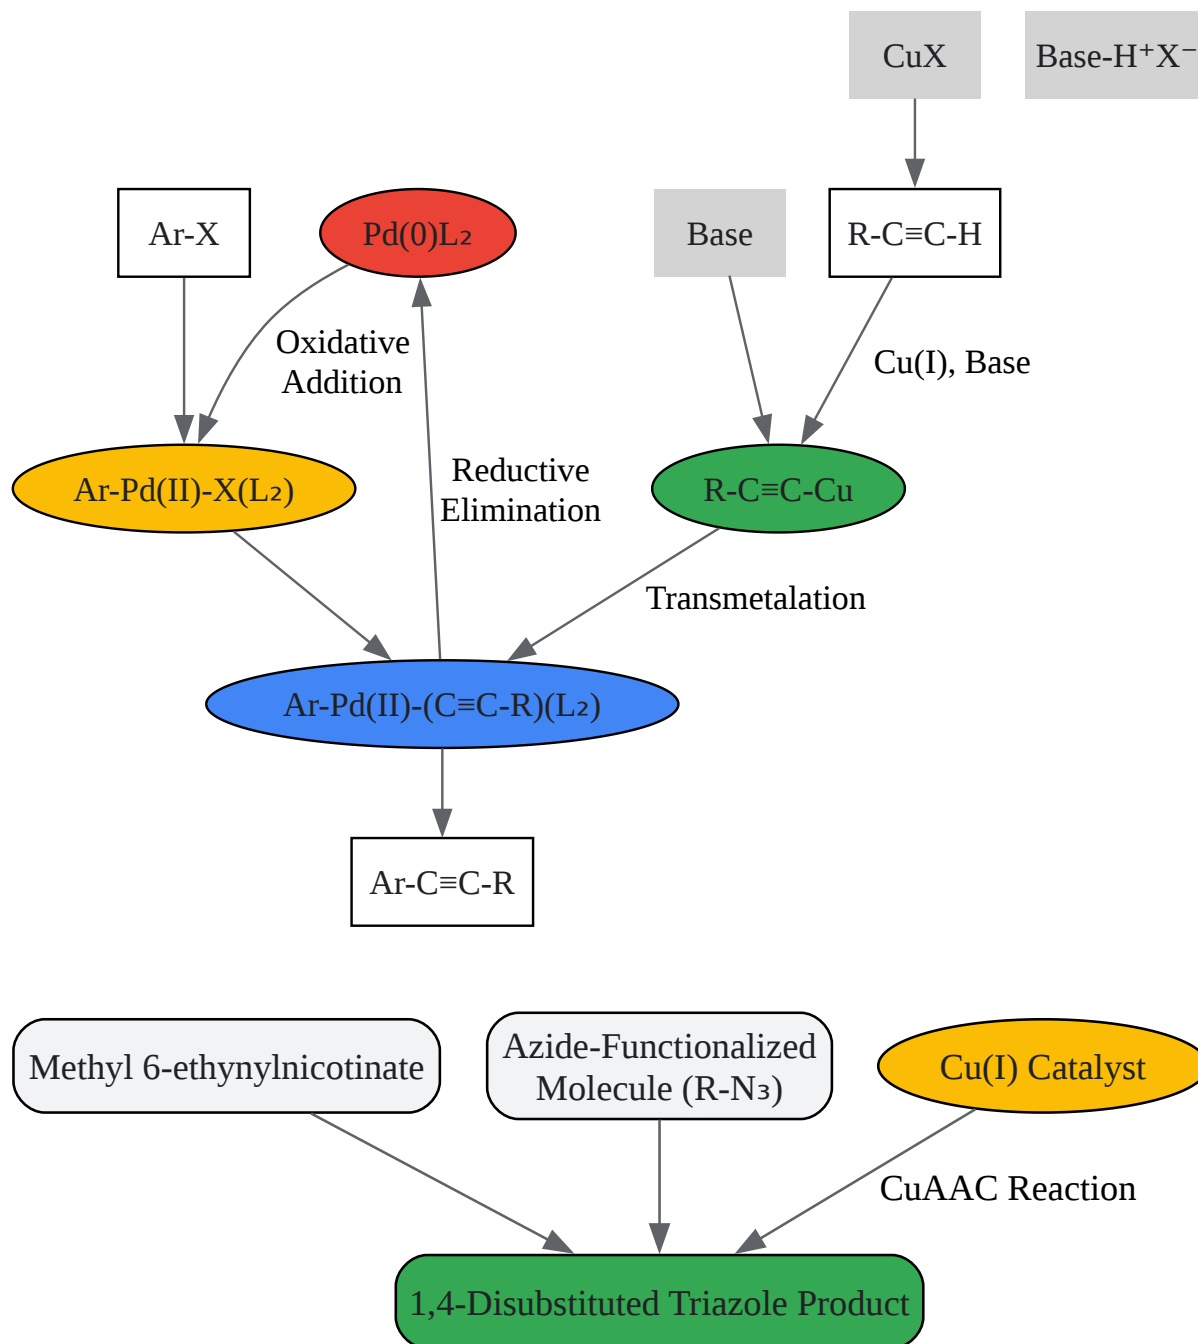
CuX

Base-H⁺X⁻

Ar-X

Pd(0)L₂

Base

R-C≡C-H

Oxidative Addition

Cu(I), Base

Reductive Elimination

Ar-Pd(II)-X(L₂)

R-C≡C-Cu

Transmetalation

Ar-Pd(II)-(C≡C-R)(L₂)

Ar-C≡C-R

Methyl 6-ethynylnicotinate

Azide-Functionalized Molecule (R-N₃)

Cu(I) Catalyst

CuAAC Reaction

1,4-Disubstituted Triazole Product